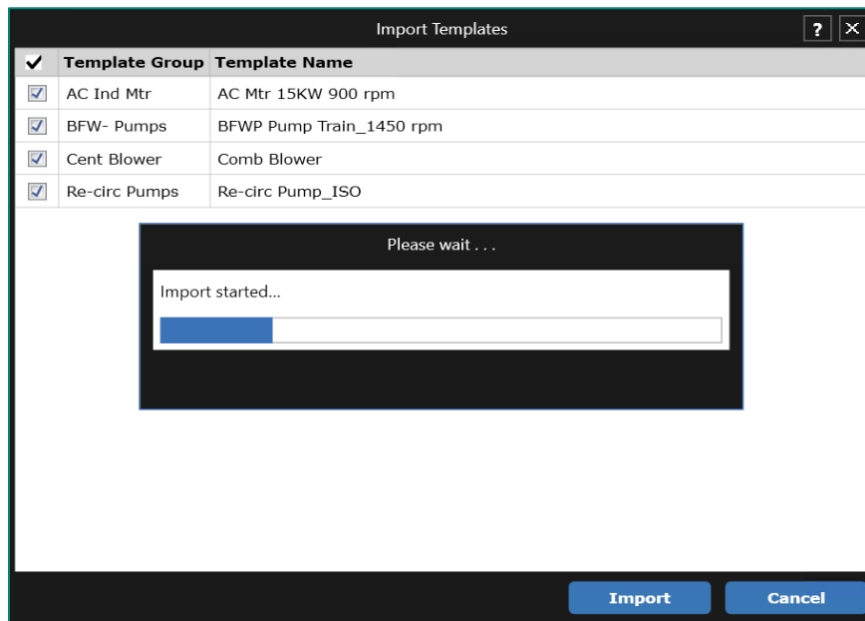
Import Templates

?

| ✔ | Template Group | Template Name |
|---|---|---|
| ✔ | AC Ind Mtr | AC Mtr 15KW 900 rpm |
| ✔ | BFW- Pumps | BFWP Pump Train_1450 rpm |
| ✔ | Cent Blower | Comb Blower |
| ✔ | Re-circ Pumps | Re-circ Pump_ISO |

Please wait . . .

Import started...

Import

Cancel